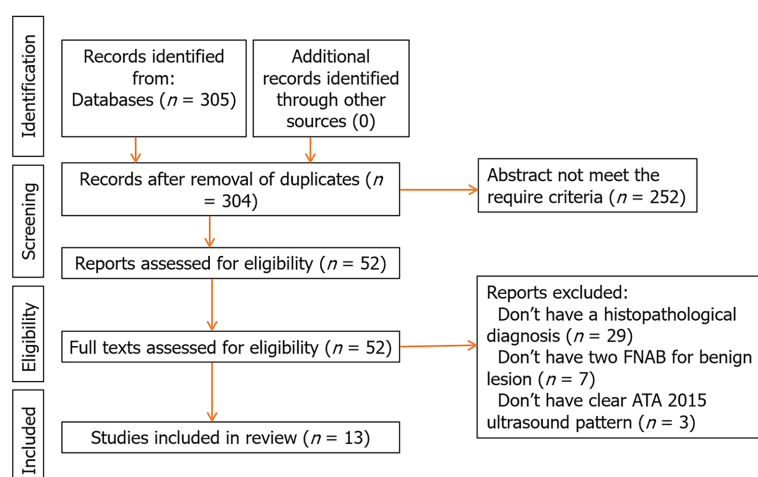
Identification

Records identified from: Databases ($n$ = 305)

Additional records identified through other sources (0)

Screening

Records after removal of duplicates ($n$ = 304)

Abstract not meet the require criteria ($n$ = 252)

Reports assessed for eligibility ($n$ = 52)

Eligibility

Full texts assessed for eligibility ($n$ = 52)

Reports excluded:
Don't have a histopathological diagnosis ($n$ = 29)
Don't have two FNAB for benign lesion ($n$ = 7)
Don't have clear ATA 2015 ultrasound pattern ($n$ = 3)

Included

Studies included in review ($n$ = 13)